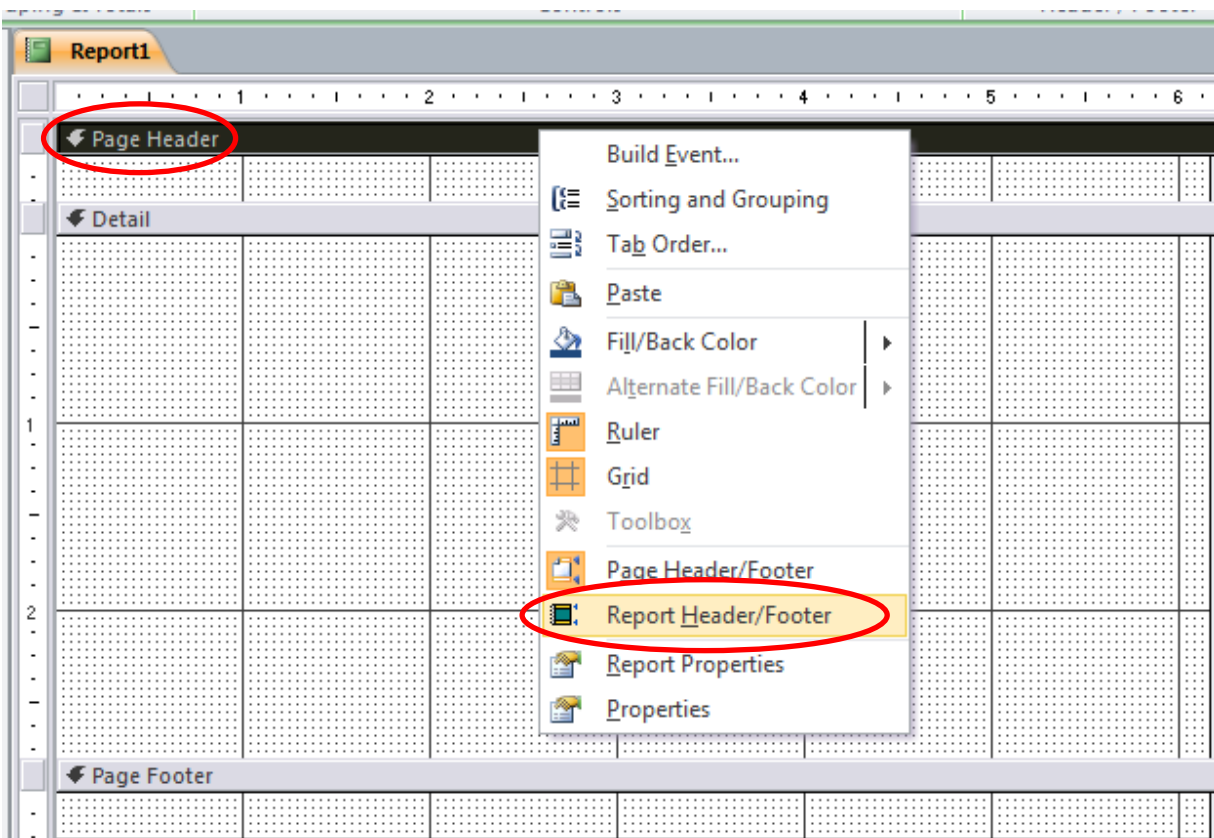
Report1

1 2 3 4 5 6

Page Header

Detail

Build Event...
Sorting and Grouping
Tab Order...
Paste
Fill/Back Color
Alternate Fill/Back Color
Ruler
Grid
Toolbox
Page Header/Footer
Report Header/Footer
Report Properties
Properties

1
2

Page Footer